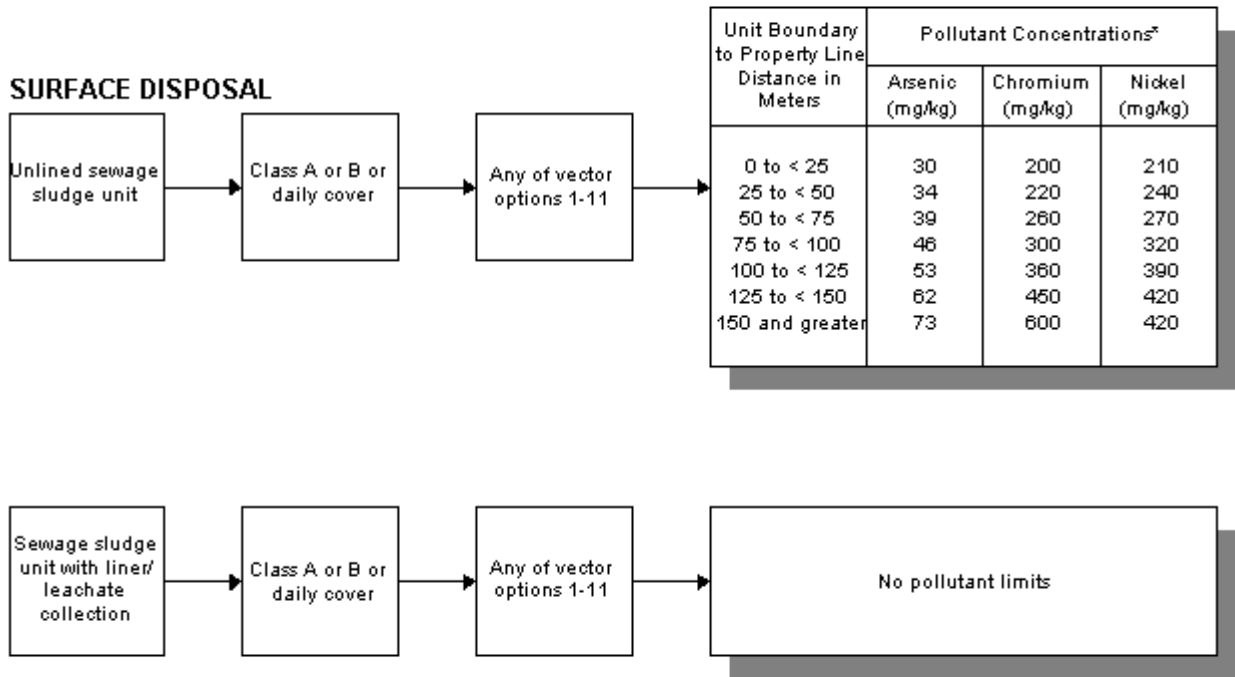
SURFACE DISPOSAL

Unlined sewage sludge unit

Class A or B or daily cover

Any of vector options 1-11

| Unit Boundary to Property Line Distance in Meters | Arsenic (mg/kg) | Chromium (mg/kg) | Nickel (mg/kg) |
|---|---|---|---|
| | Pollutant Concentrations* | | |
| 0 to < 25 | 30 | 200 | 210 |
| 25 to < 50 | 34 | 220 | 240 |
| 50 to < 75 | 39 | 260 | 270 |
| 75 to < 100 | 46 | 300 | 320 |
| 100 to < 125 | 53 | 360 | 390 |
| 125 to < 150 | 62 | 450 | 420 |
| 150 and greater | 73 | 600 | 420 |

Sewage sludge unit with liner/ leachate collection

Class A or B or daily cover

Any of vector options 1-11

No pollutant limits